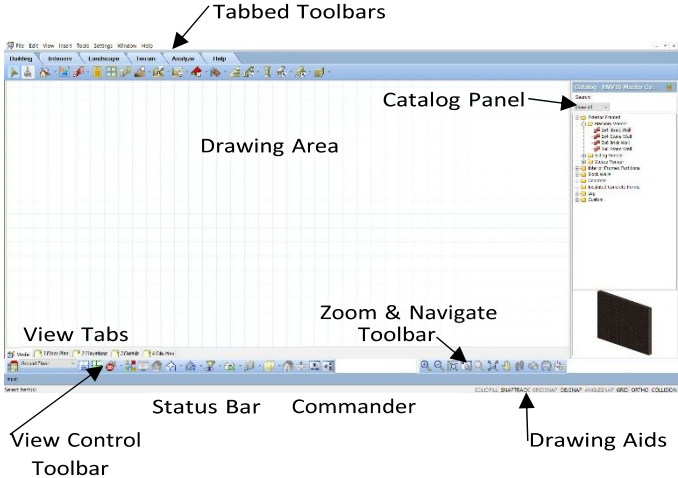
Tabbed Toolbars

File Edit View Insert Tools Settings Window Help

Building Interiors Landscape Terrain Analyze Help

Catalog - BMV10 Master Ca...

Catalog Panel

Search:

View all

Drawing Area

Exterior Finished
Standard Walls
Ext. Brick Wall
Ext. Stone Wall
Ext. Brick Wall
Ext. Frame Wall
Ceiling Frame
Corner Frames
Interior Framed Partitions
Block walls
Concrete
Insulated Concrete Forms
Log
Custom

Zoom & Navigate Toolbar

View Tabs

1 Floor Plan 2 Elevations 3 Camera 4 Site Plan

Input:

Select item(s)

SOLIDFILL SNAPTRACK GRIDSNAP OBJSNAP ANGLESNAP GRID ORTHO COLLISION

Status Bar Commander

View Control Toolbar

Drawing Aids